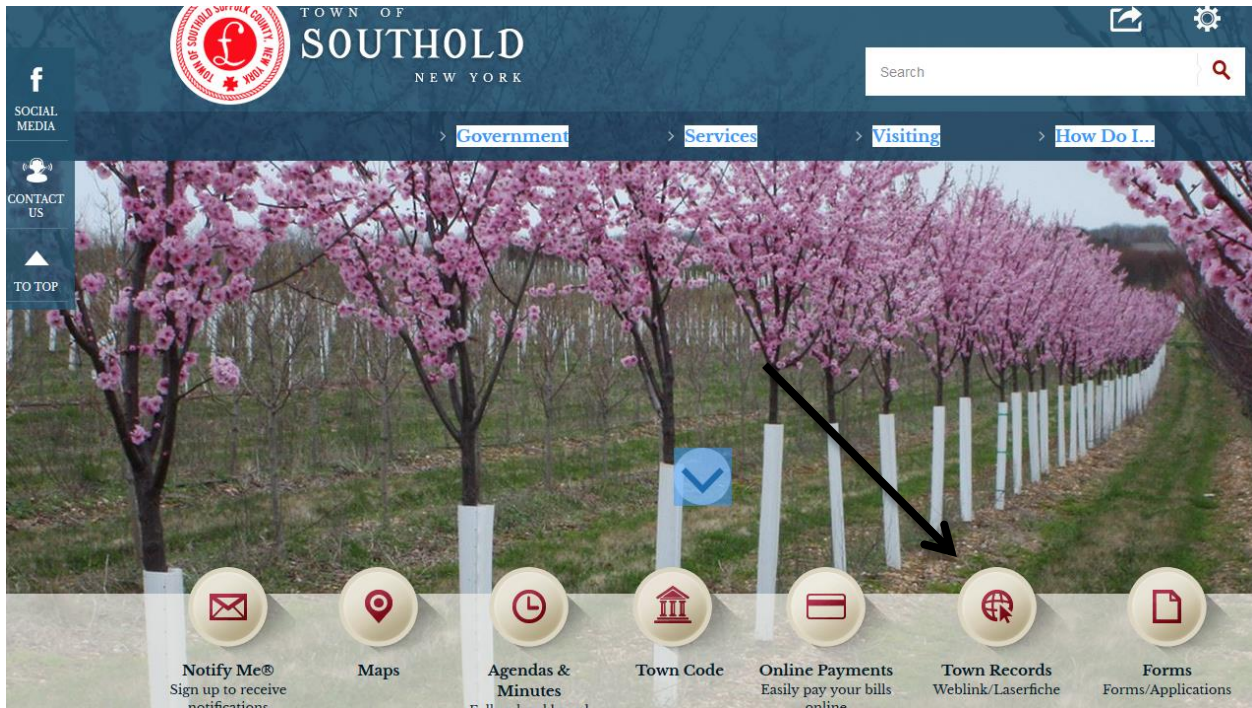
TOWN OF SOUTHOLD SUFFOLK COUNTY NEW YORK

TOWN OF
SOUTHOLD
NEW YORK

Search

SOCIAL MEDIA

CONTACT US

TO TOP

Government

Services

Visiting

How Do I...

Notify Me®
Sign up to receive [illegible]

Maps

Agendas & Minutes
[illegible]

Town Code

Online Payments
Easily pay your bills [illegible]

Town Records
Weblink/Laserfiche

Forms
Forms/Applications